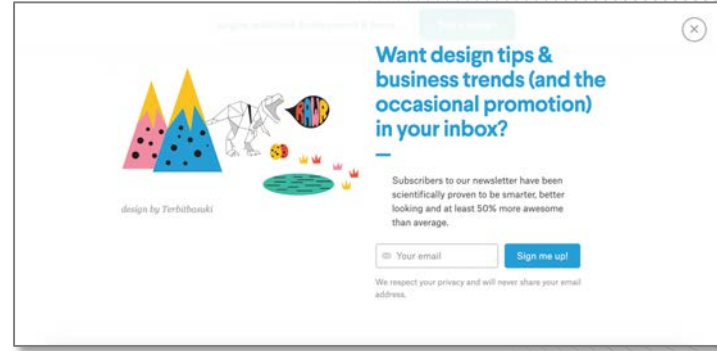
Want design tips & business trends (and the occasional promotion) in your inbox?

RAWR

design by Terbitbasuki

Subscribers to our newsletter have been scientifically proven to be smarter, better looking and at least 50% more awesome than average.

Your email

Sign me up!

We respect your privacy and will never share your email address.